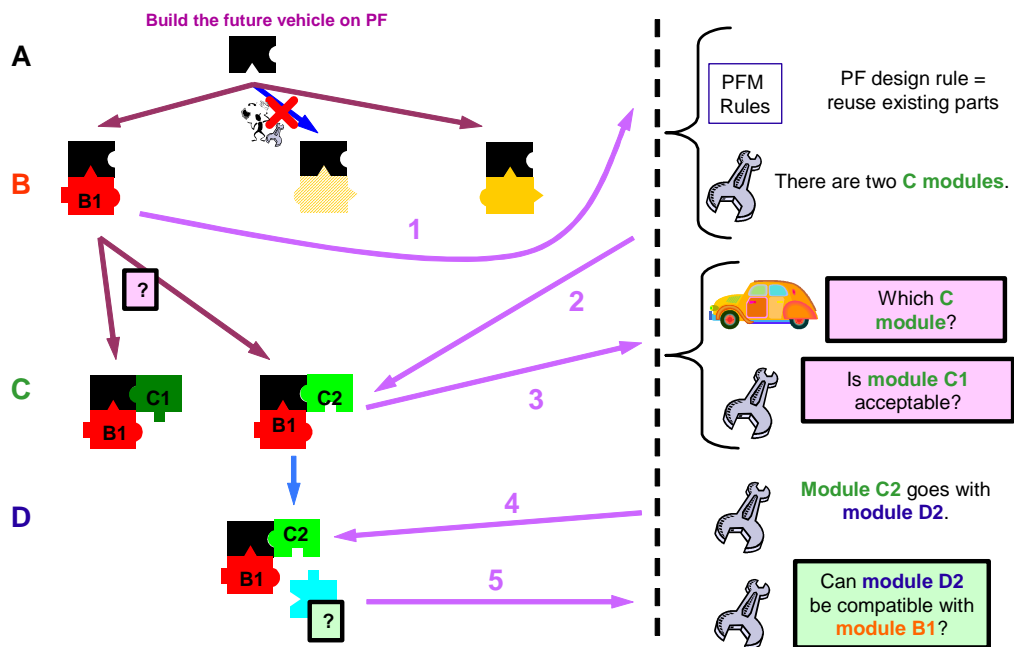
Build the future vehicle on PF

A

B

B1

1

?

C

C1

B1

C2

B1

D

C2

B1

?

PFM Rules

PF design rule = reuse existing parts

There are two C modules.

2

Which C module?

3

Is module C1 acceptable?

4

Module C2 goes with module D2.

5

Can module D2 be compatible with module B1?